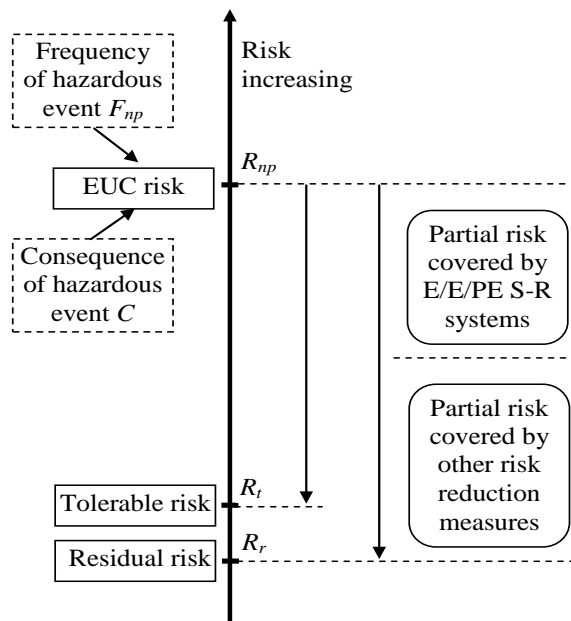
Frequency of hazardous event $F_{np}$

Risk increasing

$R_{np}$

EUC risk

Consequence of hazardous event $C$

Partial risk covered by E/E/PE S-R systems

Partial risk covered by other risk reduction measures

$R_t$

Tolerable risk

$R_r$

Residual risk